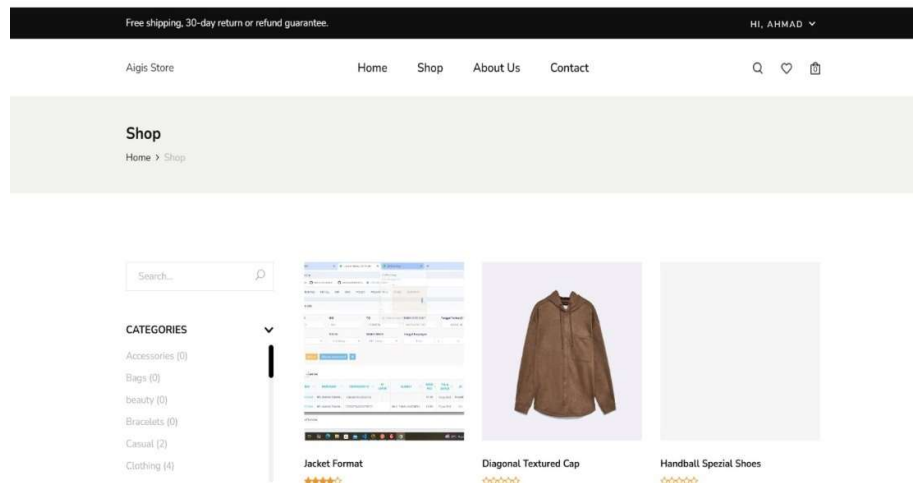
Free shipping, 30-day return or refund guarantee.

HI, AHMAD

Aigis Store

Home Shop About Us Contact

Shop

Home > Shop

Search...

CATEGORIES

Accessories (0)

Bags (0)

beauty (0)

Bracelets (0)

Casual (2)

Clothing (4)

Jacket Format

Diagonal Textured Cap

Handball Spezial Shoes